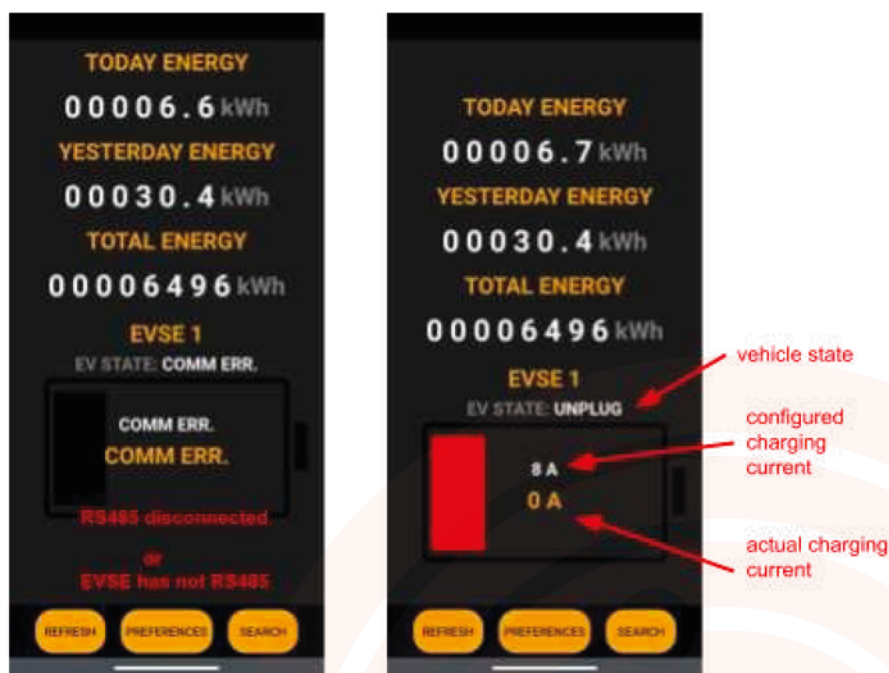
TODAY ENERGY
00006.6 kWh
YESTERDAY ENERGY
00030.4 kWh
TOTAL ENERGY
00006496 kWh
EVSE 1
EV STATE: COMM ERR.
COMM ERR.
COMM ERR.
RS485 disconnected
or
EVSE has not RS485
REFRESH PREFERENCES SEARCH

TODAY ENERGY
00006.7 kWh
YESTERDAY ENERGY
00030.4 kWh
TOTAL ENERGY
00006496 kWh
EVSE 1
EV STATE: UNPLUG
8 A
0 A
REFRESH PREFERENCES SEARCH

vehicle state
configured charging current
actual charging current